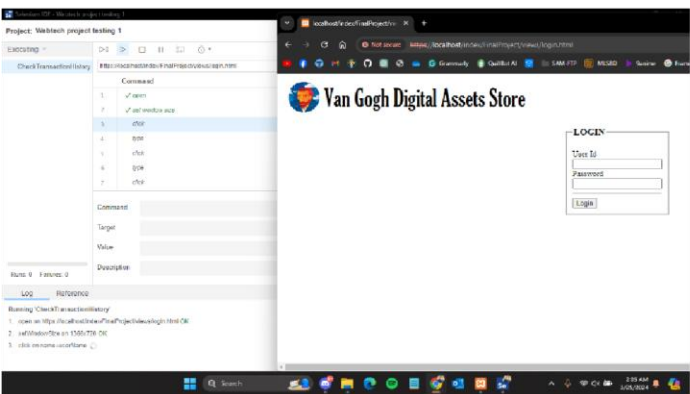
Selenium IDE - Webtech project testing 1

Project: Webtech project testing 1

Executing

CheckTransactionHistory

https://localhost/index/FinalProject/views/login.html

Command

1. ✓ open
2. ✓ set window size
3. click
4. type
5. click
6. type
7. click

Command
Target
Value
Description

Runs: 0 Failures: 0

Log Reference

Running 'CheckTransactionHistory'
1. open on https://localhost/index/FinalProject/views/login.html OK
2. setWindowSize on 1366x728 OK
3. click on name=userName

localhost/index/FinalProject/v ×

Not secure https://localhost/index/FinalProject/views/login.html

Grammarly QuillBot AI SAM FTP MSSQD Gemini

Van Gogh Digital Assets Store

LOGIN
User Id
Password
Login

Search

2:05 AM
3/25/2024